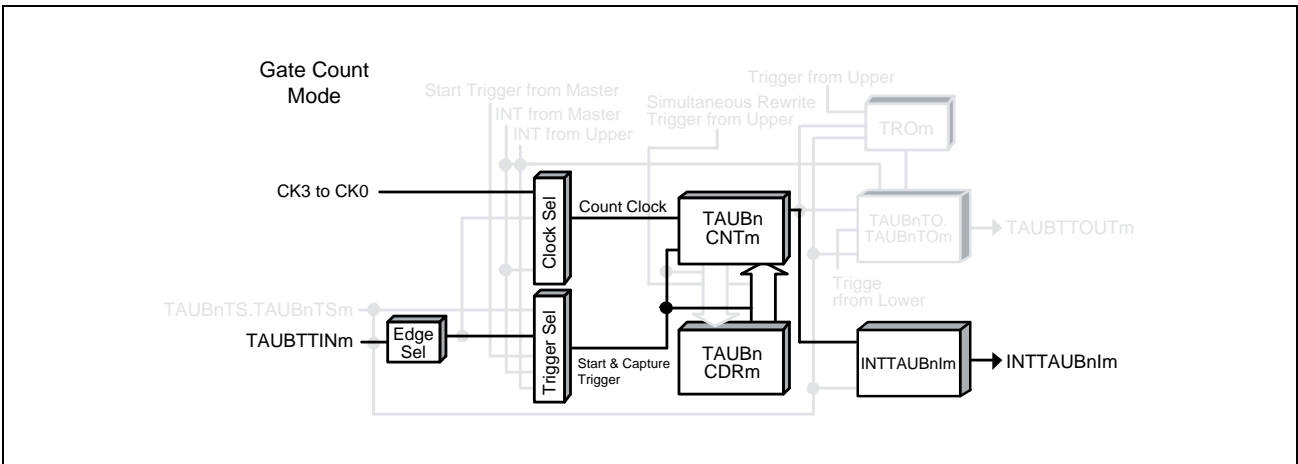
Gate Count Mode

Start Trigger from Master
INT from Master
INT from Upper
Simultaneous Rewrite Trigger from Upper
Trigger from Upper
TROm

CK3 to CK0
Clock Sel
Count Clock
TAUBn CNTm
TAUBnTO. TAUBnTOm
TAUBTTOUTm
Trigge rfrom Lower

TAUBnTS.TAUBnTSm
TAUBTTINm
Edge Sel
Trigger Sel
Start & Capture Trigger
TAUBn CDRm
INTTAUBnIm
INTTAUBnIm